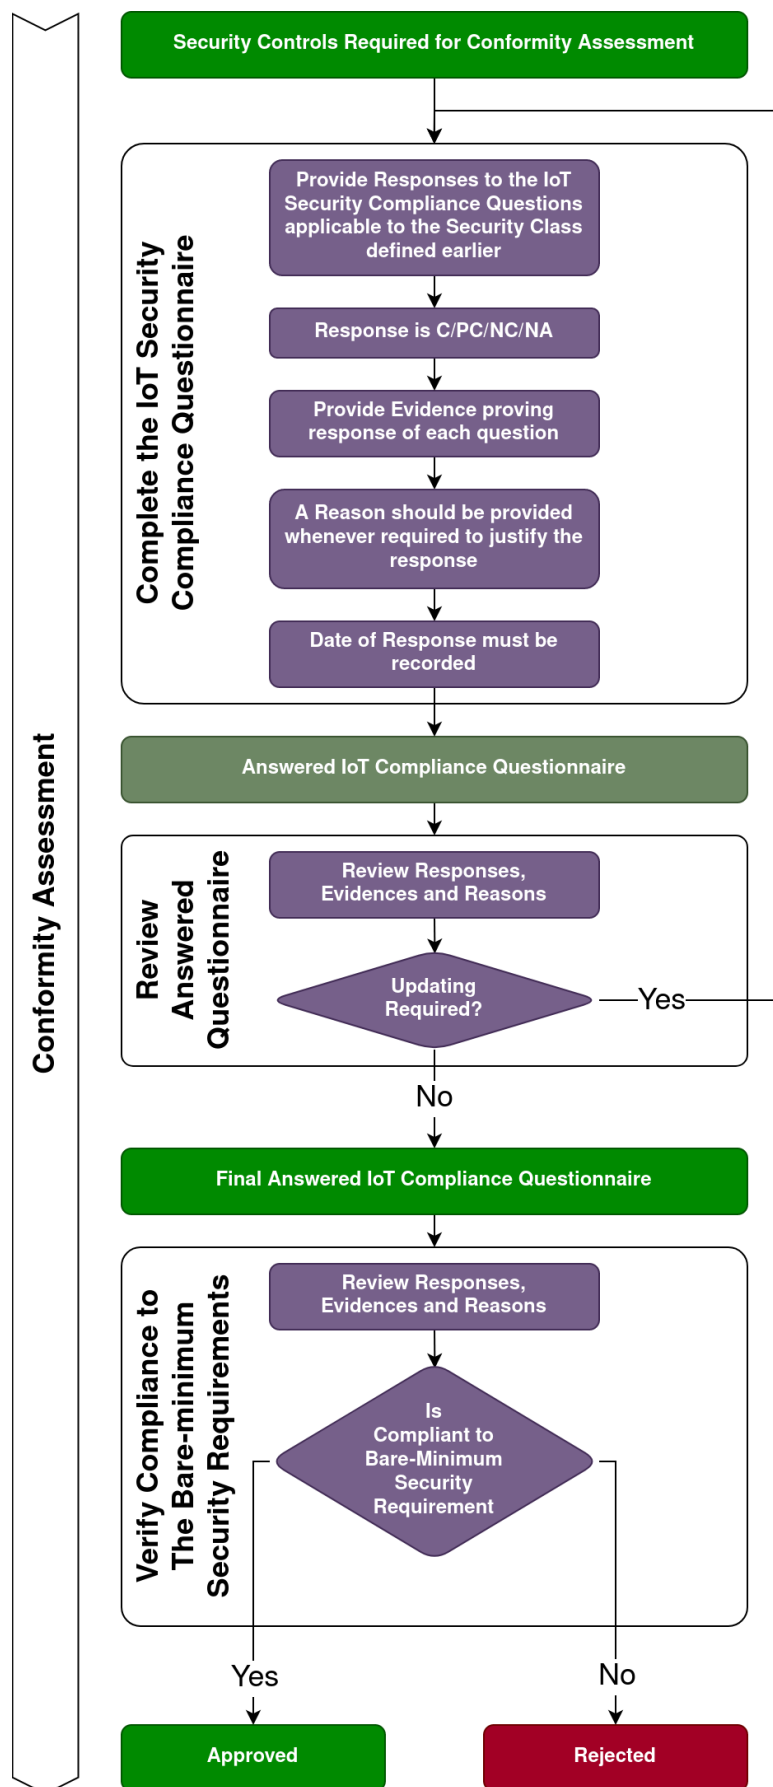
Conformity Assessment

Security Controls Required for Conformity Assessment

Complete the IoT Security Compliance Questionnaire

Provide Responses to the IoT Security Compliance Questions applicable to the Security Class defined earlier

Response is C/PC/NC/NA

Provide Evidence proving response of each question

A Reason should be provided whenever required to justify the response

Date of Response must be recorded

Answered IoT Compliance Questionnaire

Review Answered Questionnaire

Review Responses, Evidences and Reasons

Updating Required?

Yes

No

Final Answered IoT Compliance Questionnaire

Verify Compliance to The Bare-minimum Security Requirements

Review Responses, Evidences and Reasons

Is Compliant to Bare-Minimum Security Requirement

Yes

No

Approved

Rejected